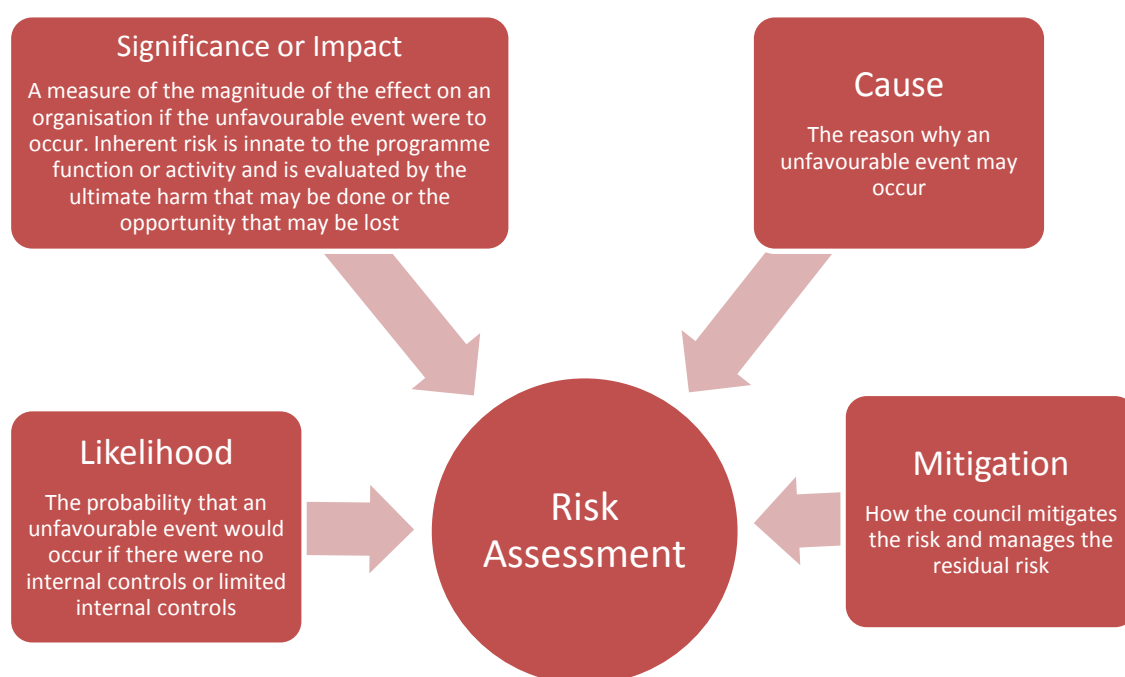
Significance or Impact

A measure of the magnitude of the effect on an organisation if the unfavourable event were to occur. Inherent risk is innate to the programme function or activity and is evaluated by the ultimate harm that may be done or the opportunity that may be lost

Cause

The reason why an unfavourable event may occur

Likelihood

The probability that an unfavourable event would occur if there were no internal controls or limited internal controls

Risk Assessment

Mitigation

How the council mitigates the risk and manages the residual risk